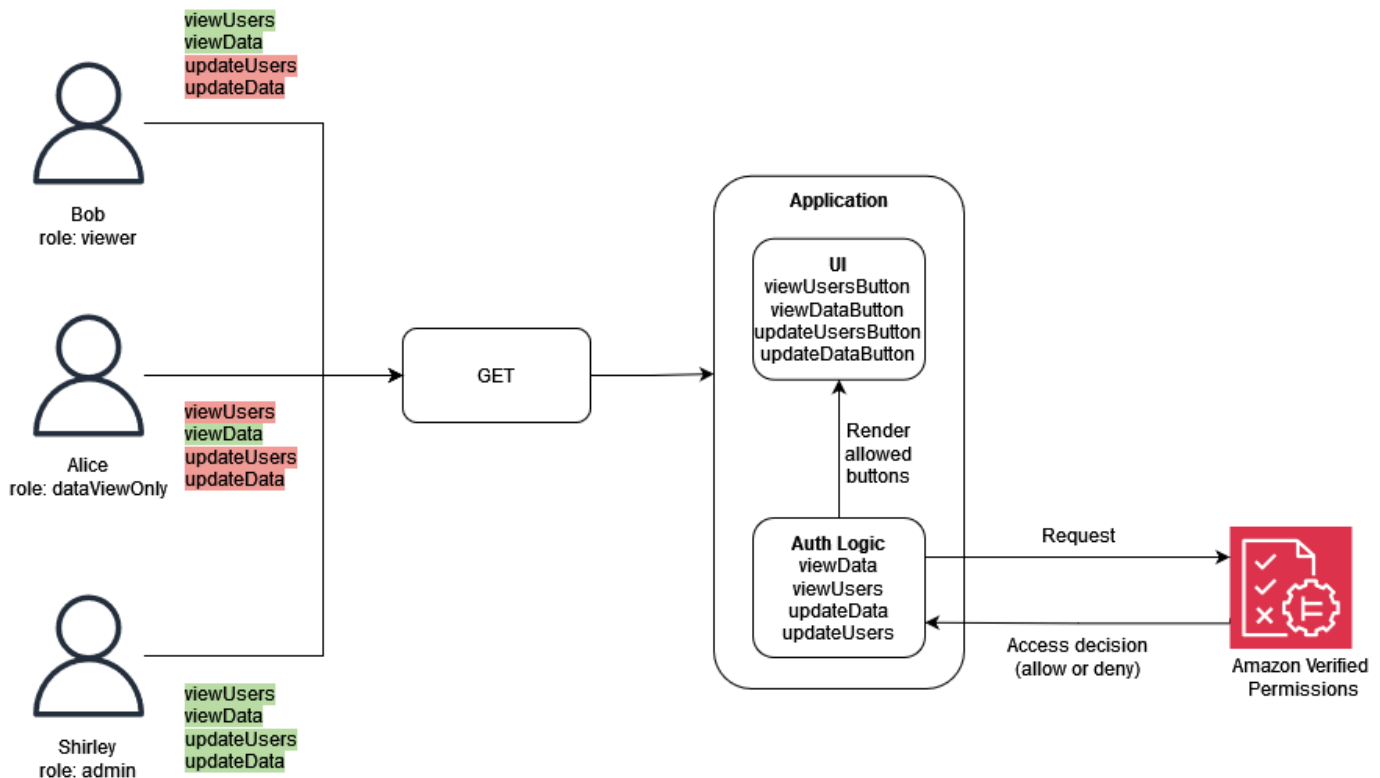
viewUsers
viewData
updateUsers
updateData

Bob
role: viewer

Alice
role: dataViewOnly

viewUsers
viewData
updateUsers
updateData

Shirley
role: admin

viewUsers
viewData
updateUsers
updateData

GET

Application

UI
viewUsersButton
viewDataButton
updateUsersButton
updateDataButton

Render allowed buttons

Auth Logic
viewData
viewUsers
updateData
updateUsers

Request

Access decision (allow or deny)

Amazon Verified Permissions